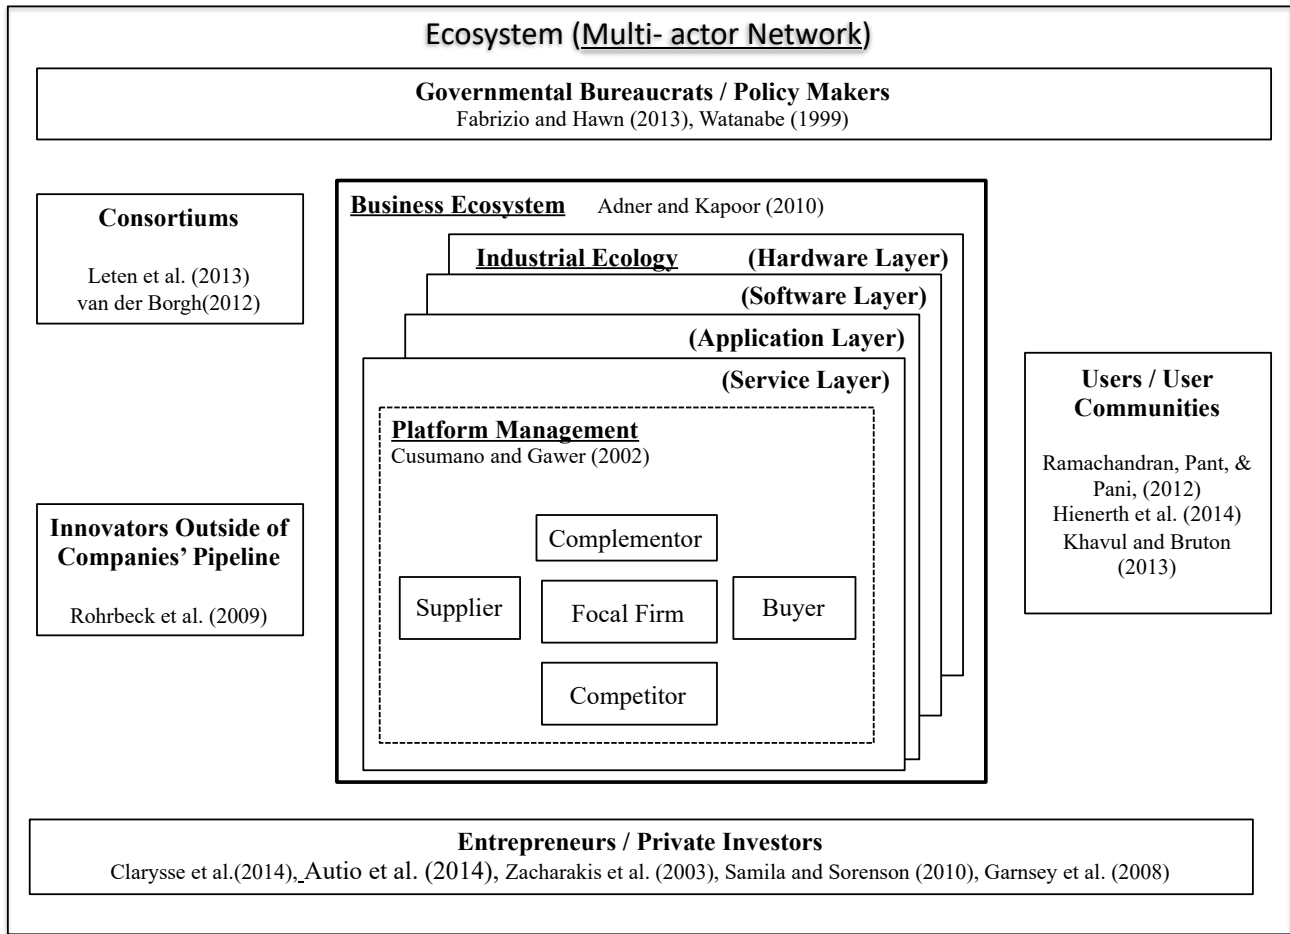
Ecosystem (Multi- actor Network)

Governmental Bureaucrats / Policy Makers
Fabrizio and Hawn (2013), Watanabe (1999)

Consortiums

Leten et al. (2013)
van der Borgh(2012)

Business Ecosystem Adner and Kapoor (2010)

Industrial Ecology (Hardware Layer)

(Software Layer)

(Application Layer)

(Service Layer)

Platform Management
Cusumano and Gawer (2002)

Complementor

Supplier

Focal Firm

Buyer

Competitor

Users / User Communities

Ramachandran, Pant, & Pani, (2012)
Hienerth et al. (2014)
Khavul and Bruton (2013)

Innovators Outside of Companies' Pipeline

Rohrbeck et al. (2009)

Entrepreneurs / Private Investors
Clarysse et al.(2014), Autio et al. (2014), Zacharakis et al. (2003), Samila and Sorenson (2010), Garnsey et al. (2008)